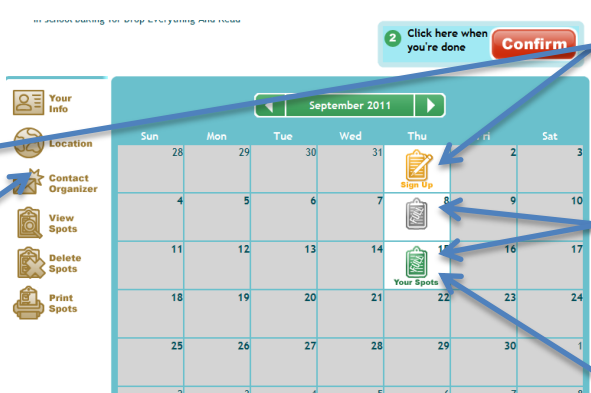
in school baking for Drop Everything And Read

2 Click here when you're done

Confirm

Your Info

Location

Contact Organizer

View Spots

Delete Spots

Print Spots

September 2011

| Sun | Mon | Tue | Wed | Thu | Fri | Sat |
|---|---|---|---|---|---|---|
| 28 | 29 | 30 | 31 | 1 Sign Up | 2 | 3 |
| 4 | 5 | 6 | 7 | 8 | 9 | 10 |
| 11 | 12 | 13 | 14 | 15 Your Spots | 16 | 17 |
| 18 | 19 | 20 | 21 | 22 | 23 | 24 |
| 25 | 26 | 27 | 28 | 29 | 30 | 1 |
| 2 | 3 | 4 | 5 | 6 | 7 | 8 |